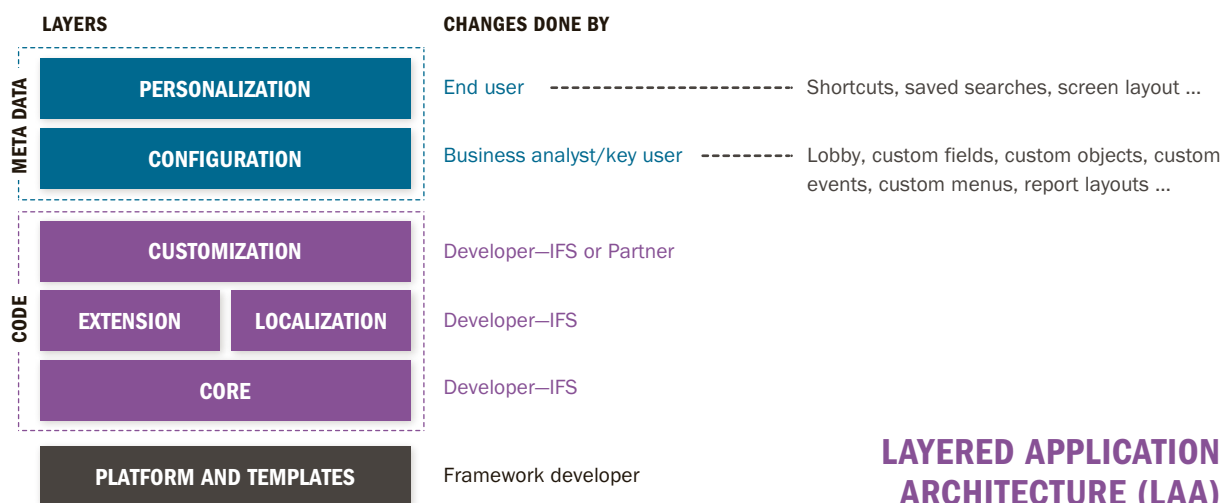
LAYERS

CHANGES DONE BY

META DATA

PERSONALIZATION

End user

Shortcuts, saved searches, screen layout ...

CONFIGURATION

Business analyst/key user

Lobby, custom fields, custom objects, custom events, custom menus, report layouts ...

CODE

CUSTOMIZATION

Developer—IFS or Partner

EXTENSION

LOCALIZATION

Developer—IFS

CORE

Developer—IFS

PLATFORM AND TEMPLATES

Framework developer

LAYERED APPLICATION ARCHITECTURE (LAA)